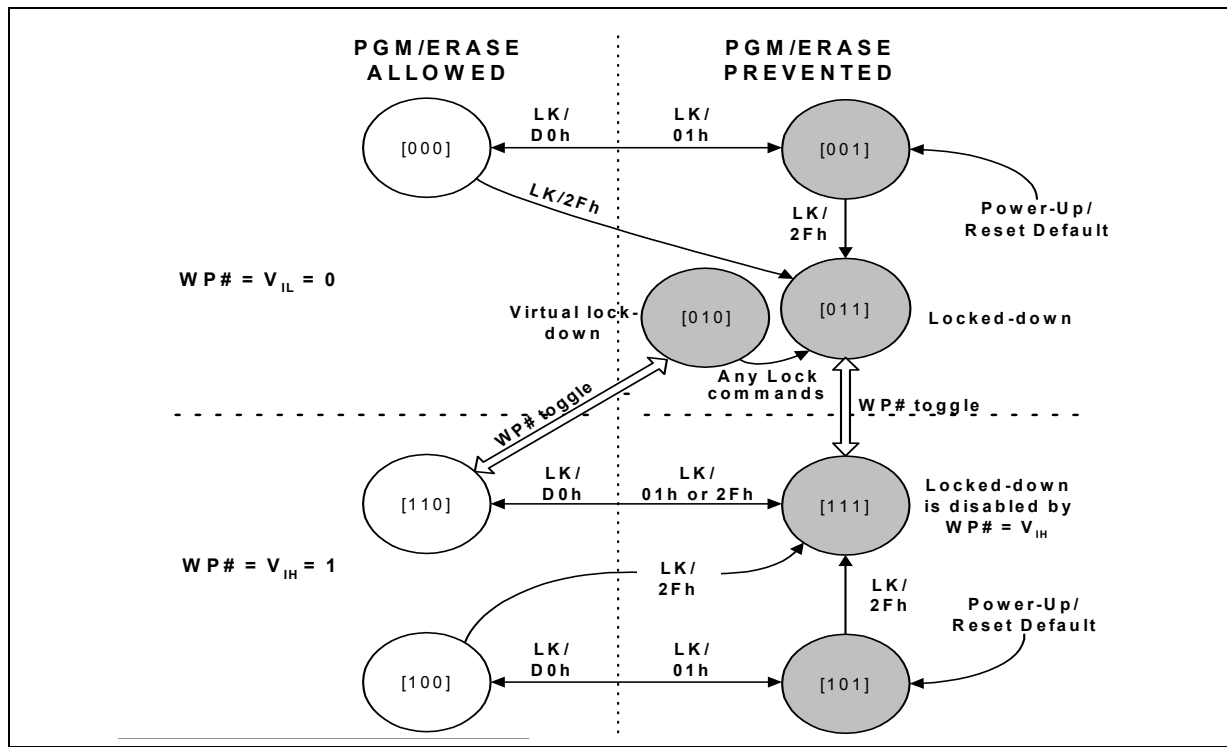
PGM/ERASE ALLOWED

PGM/ERASE PREVENTED

LK/ D0h

LK/ 01h

[000]

[001]

LK/2Fh

LK/ 2Fh

Power-Up/ Reset Default

WP# = $V_{IL}$ = 0

Virtual lock-down

[010]

[011]

Locked-down

Any Lock commands

WP# toggle

WP# toggle

LK/ D0h

LK/ 01h or 2Fh

[110]

[111]

Locked-down is disabled by WP# = $V_{IH}$

WP# = $V_{IH}$ = 1

LK/ 2Fh

LK/ 2Fh

Power-Up/ Reset Default

LK/ D0h

LK/ 01h

[100]

[101]